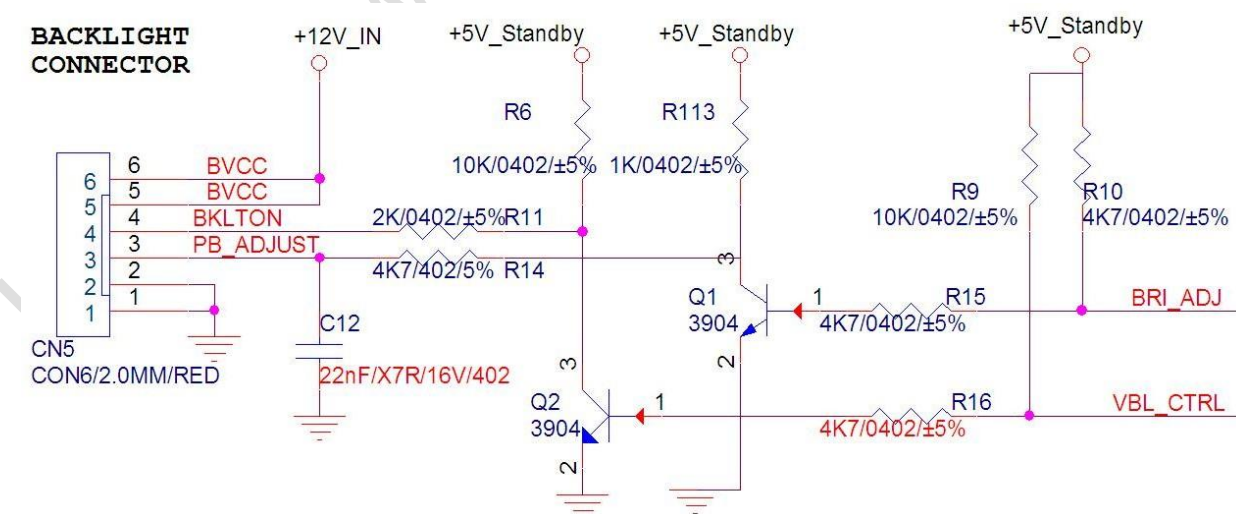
BACKLIGHT CONNECTOR

+12V_IN

+5V_Standby

+5V_Standby

+5V_Standby

R6

R113

10K/0402/±5%

1K/0402/±5%

R9
10K/0402/±5%

R10
4K7/0402/±5%

6
5
4
3
2
1

6 BVCC
5 BVCC
4 BKLTON
3 PB_ADJUST
2
1

2K/0402/±5% R11

4K7/402/5% R14

3

CN5
CON6/2.0MM/RED

C12

22nF/X7R/16V/402

Q1
3904

1

R15
4K7/0402/±5%

BRI_ADJ

2

3

Q2
3904

1

R16
4K7/0402/±5%

VBL_CTRL

2